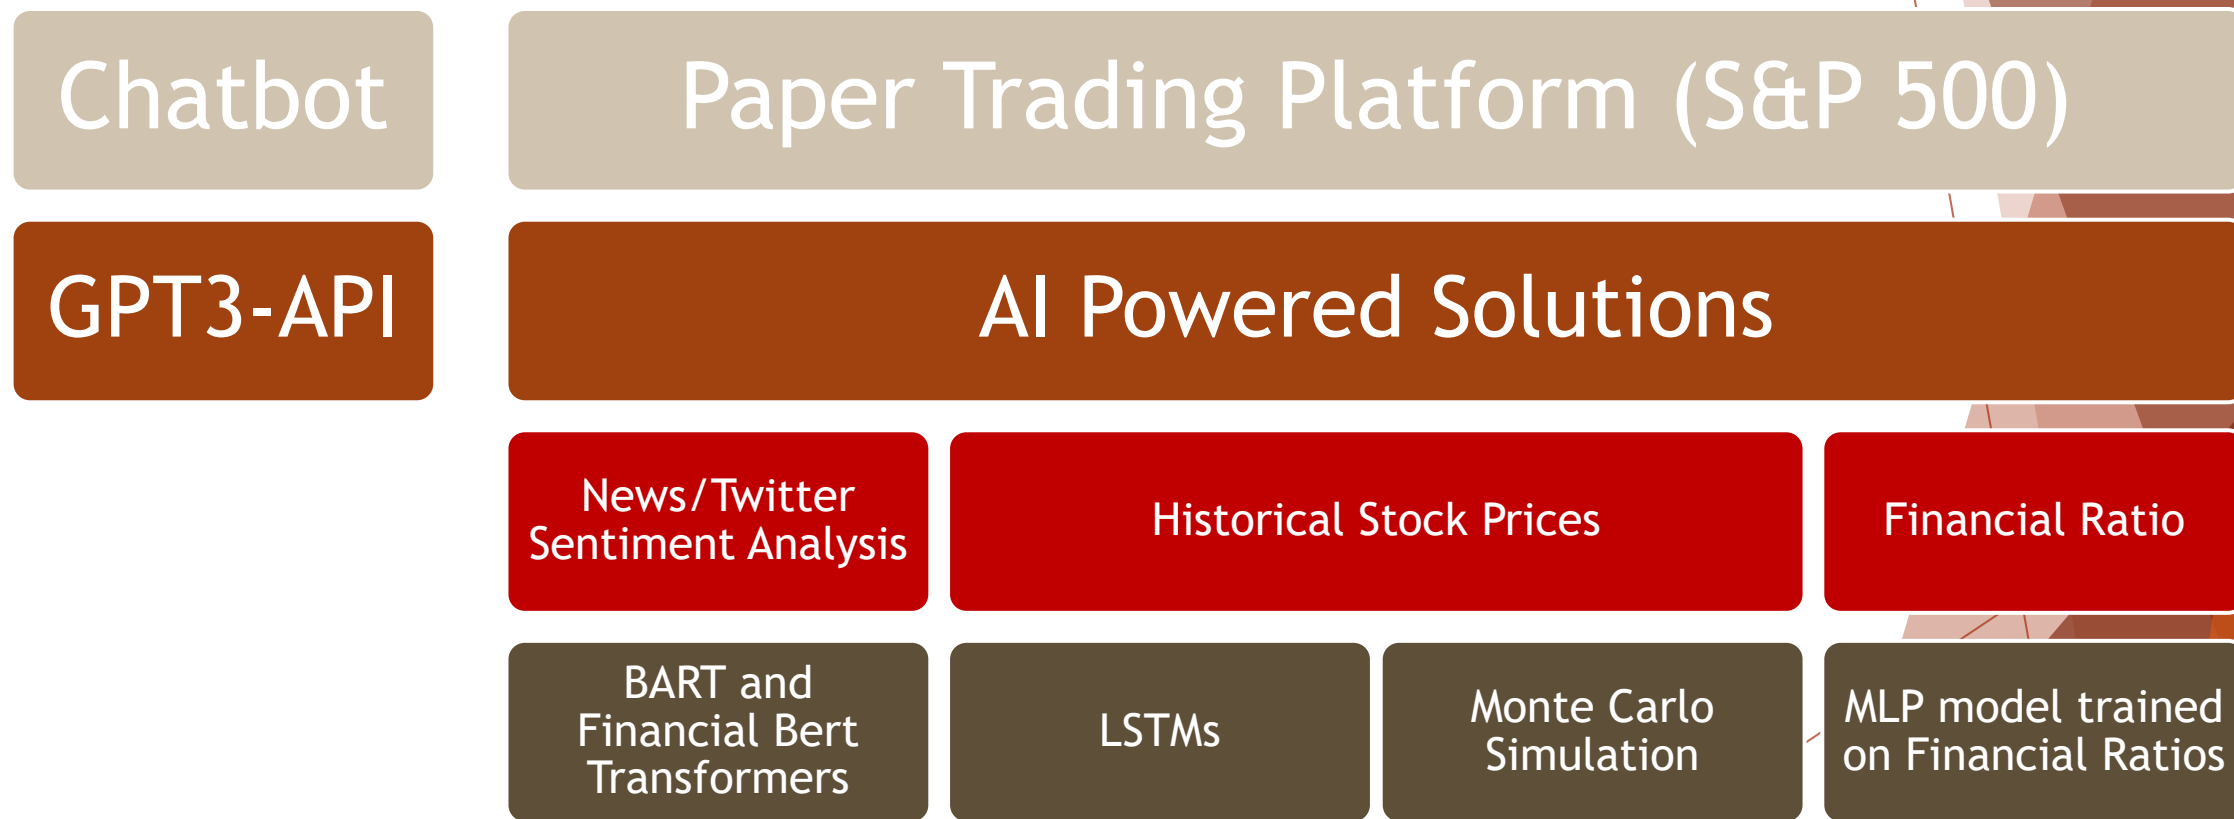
Chatbot

Paper Trading Platform (S&P 500)

GPT3-API

AI Powered Solutions

News/Twitter Sentiment Analysis

Historical Stock Prices

Financial Ratio

BART and Financial Bert Transformers

LSTMs

Monte Carlo Simulation

MLP model trained on Financial Ratios